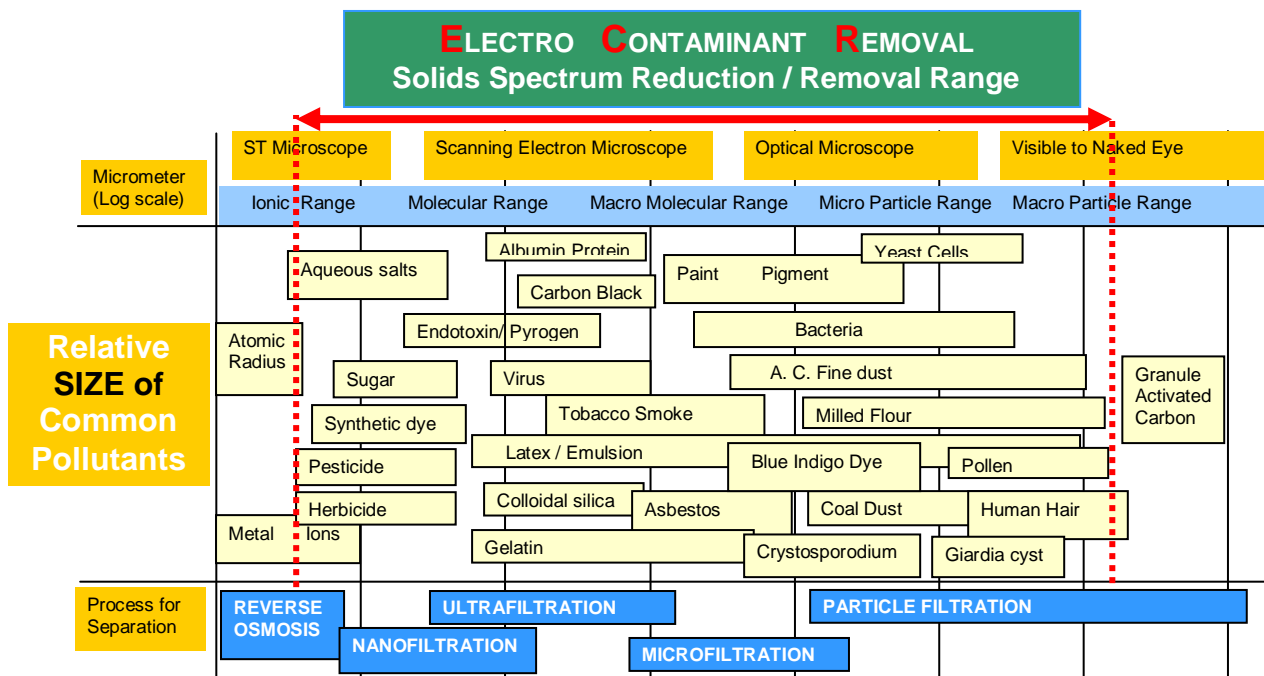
ELECTRO CONTAMINANT REMOVAL
Solids Spectrum Reduction / Removal Range

Micrometer (Log scale)

ST Microscope
Scanning Electron Microscope
Optical Microscope
Visible to Naked Eye

Ionic Range
Molecular Range
Macro Molecular Range
Micro Particle Range
Macro Particle Range

Relative SIZE of Common Pollutants

Albumin Protein
Yeast Cells
Aqueous salts
Paint Pigment
Carbon Black
Atomic Radius
Endotoxin/ Pyrogen
Bacteria
Sugar
Virus
A. C. Fine dust
Granule Activated Carbon
Synthetic dye
Tobacco Smoke
Milled Flour
Latex / Emulsion
Blue Indigo Dye
Pesticide
Pollen
Herbicide
Colloidal silica
Asbestos
Coal Dust
Human Hair
Metal Ions
Gelatin
Crystosporodium
Giardia cyst

Process for Separation
REVERSE OSMOSIS
NANOFILTRATION
ULTRAFILTRATION
MICROFILTRATION
PARTICLE FILTRATION